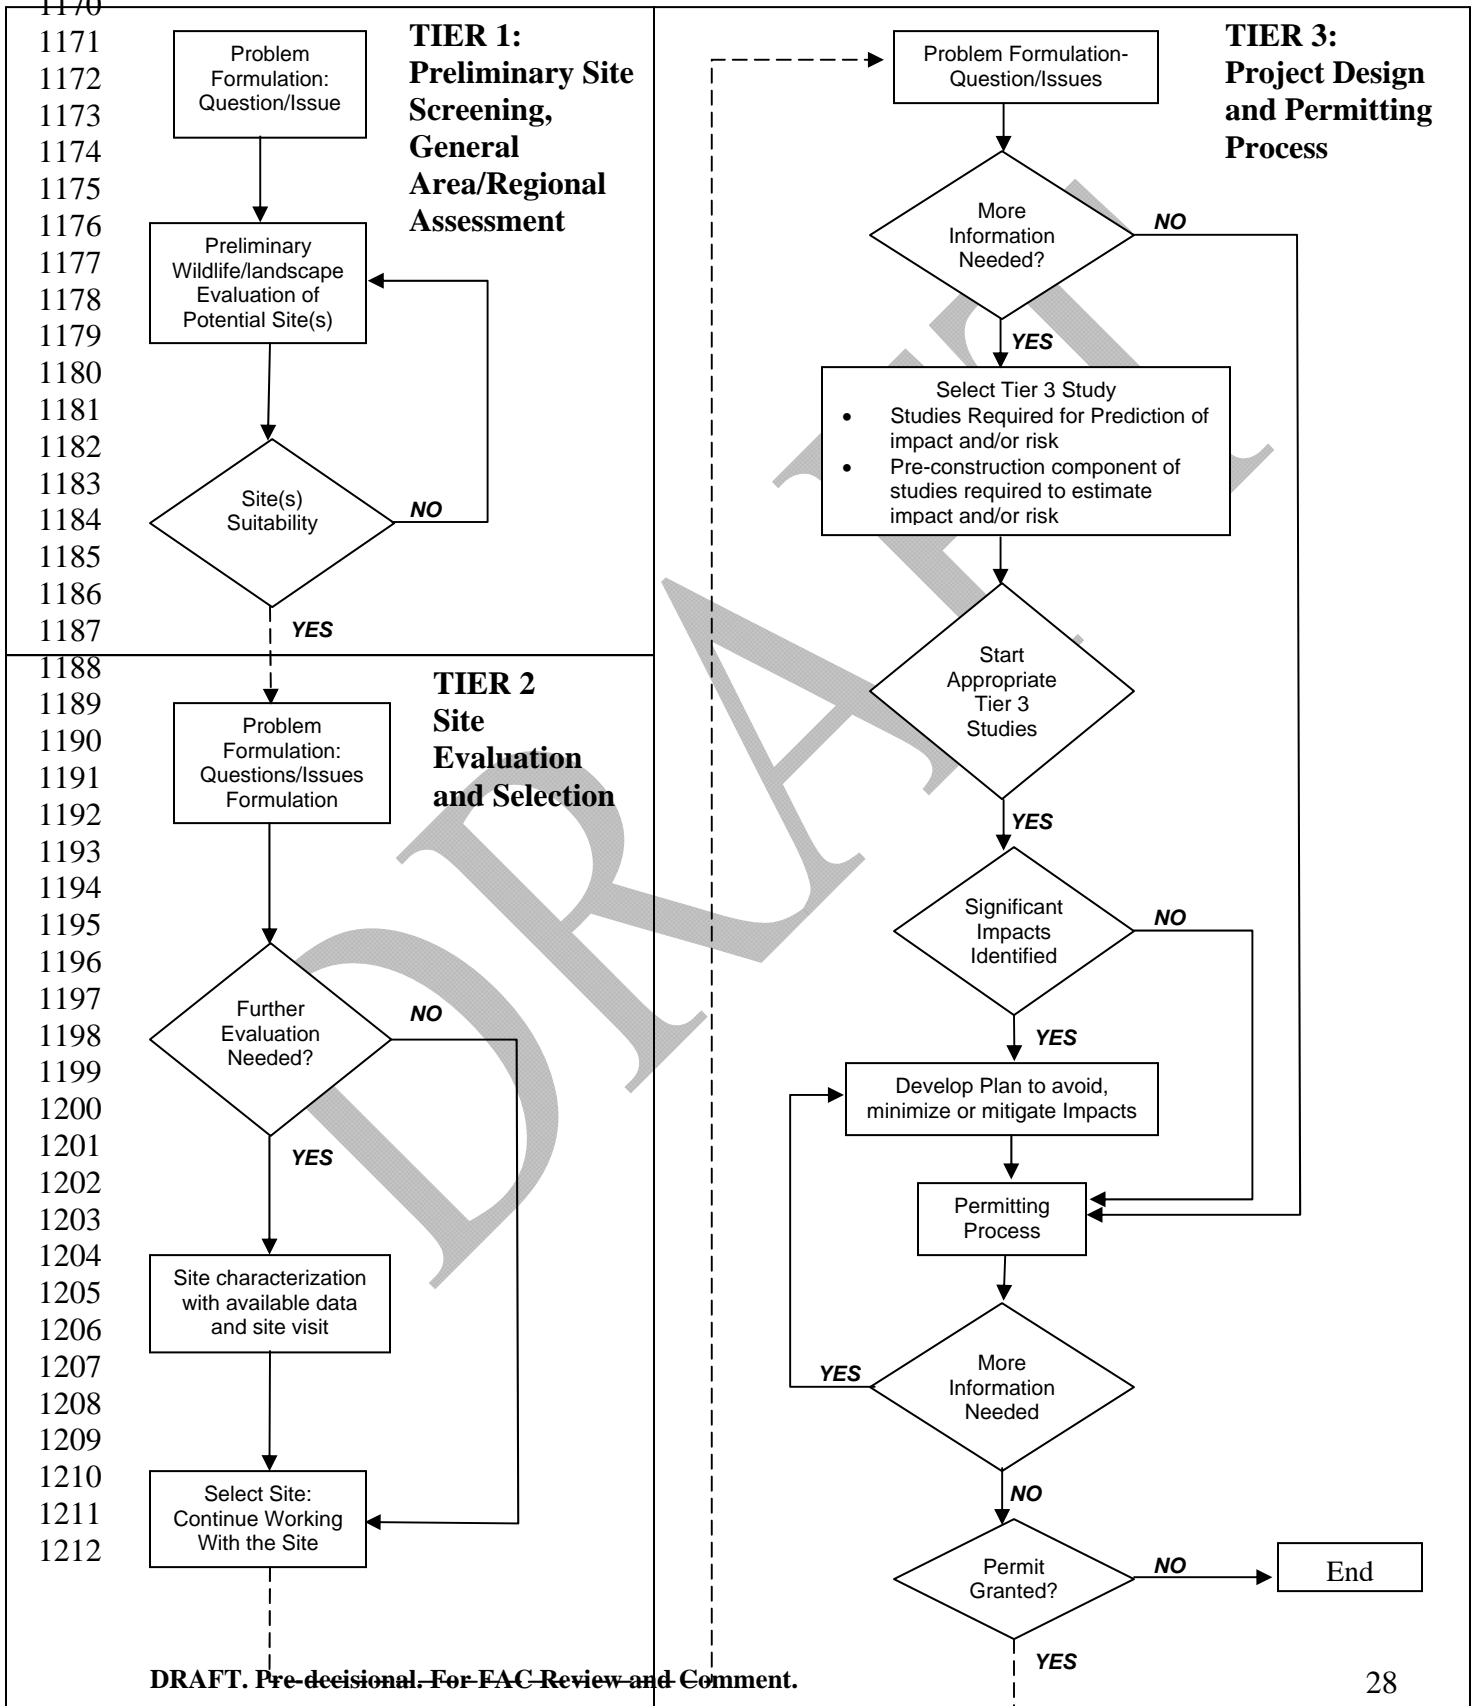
1170
1171
1172
1173
1174
1175
1176
1177
1178
1179
1180
1181
1182
1183
1184
1185
1186
1187
1188
1189
1190
1191
1192
1193
1194
1195
1196
1197
1198
1199
1200
1201
1202
1203
1204
1205
1206
1207
1208
1209
1210
1211
1212

**TIER 1: Preliminary Site Screening, General Area/Regional Assessment**

Problem Formulation: Question/Issue

Preliminary Wildlife/landscape Evaluation of Potential Site(s)

Site(s) Suitability

NO

YES

**TIER 2 Site Evaluation and Selection**

Problem Formulation: Questions/Issues Formulation

Further Evaluation Needed?

NO

YES

Site characterization with available data and site visit

Select Site: Continue Working With the Site

**TIER 3: Project Design and Permitting Process**

Problem Formulation-Question/Issues

More Information Needed?

NO

YES

Select Tier 3 Study
- Studies Required for Prediction of impact and/or risk
- Pre-construction component of studies required to estimate impact and/or risk

Start Appropriate Tier 3 Studies

YES

Significant Impacts Identified

NO

YES

Develop Plan to avoid, minimize or mitigate Impacts

Permitting Process

YES

More Information Needed

NO

Permit Granted?

NO

End

YES

DRAFT. ~~Pre-decisional. For FAC Review and~~ Comment.

28